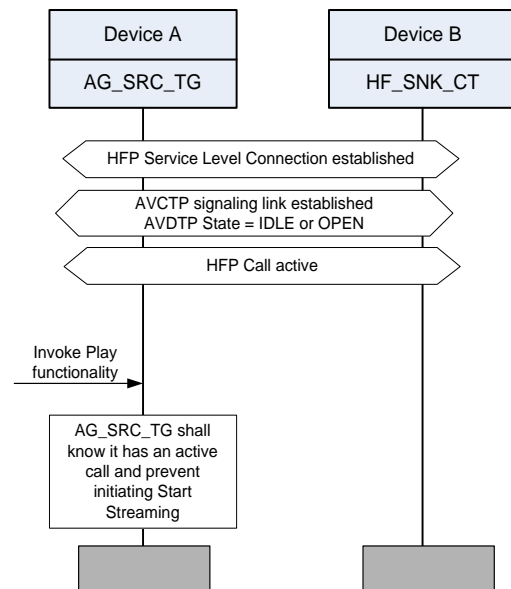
Device A

AG_SRC_TG

Device B

HF_SNK_CT

HFP Service Level Connection established

AVCTP signaling link established
AVDTP State = IDLE or OPEN

HFP Call active

Invoke Play functionality

AG_SRC_TG shall know it has an active call and prevent initiating Start Streaming